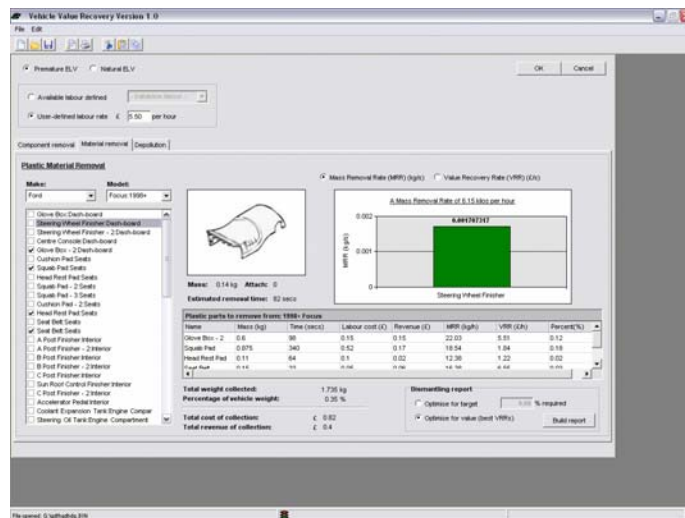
Vehicle Value Recovery Version 1.0

File Edit

Premature ELV Natural ELV

OK Cancel

Available labour defined

User-defined labour rate £ 5.50 per hour

Component removal Material removal Depollution

Plastic Material Removal

Make: Ford

Model: Focus 1998+

Glove Box Dash-board
Steering Wheel Finisher Dash-board
Steering Wheel Finisher - 2 Dash-board
Centre Console Dash-board
Glove Box - 2 Dash-board
Cushion Pad Seats
Squab Pad Seats
Head Rest Pad Seats
Squab Pad - 2 Seats
Squab Pad - 3 Seats
Cushion Pad - 2 Seats
Head Rest Pad Seats
Seat Belt Seats
Seat Belt Seats
A Post Finisher Interior
A Post Finisher - 2 Interior
B Post Finisher Interior
B Post Finisher - 2 Interior
C Post Finisher Interior
Sun Roof Control Finisher Interior
C Post Finisher - 2 Interior
Accelerator Pedal Interior
Coolant Expansion Tank Engine Compar
Steering Oil Tank Engine Compartment

Mass: 0.14 kg Attach: 0

Estimated removal time: 82 secs

Mass Removal Rate (MRR) (kg/s) Value Recovery Rate (VRR) (£/s)

A Mass Removal Rate of 0.15 kilos per hour

0.002

0.001

0

MRR (kg/s)

0.001707317

Steering Wheel Finisher

Plastic parts to remove from 1998+ Focus

| Name | Mass (kg) | Time (secs) | Labour cost (£) | Revenue (£) | MRR (kg/h) | VRR (£/h) | Percent(%) |
|---|---|---|---|---|---|---|---|
| Glove Box - 2 | 0.6 | 98 | 0.15 | 0.15 | 22.03 | 5.51 | 0.12 |
| Squab Pad | 0.875 | 340 | 0.52 | 0.17 | 18.54 | 1.84 | 0.18 |
| Head Rest Pad | 0.11 | 64 | 0.1 | 0.02 | 12.38 | 1.22 | 0.02 |
| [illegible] | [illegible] | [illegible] | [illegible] | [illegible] | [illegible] | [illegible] | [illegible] |

Total weight collected: 1.735 kg

Percentage of vehicle weight: 0.35 %

Total cost of collection: £ 0.82

Total revenue of collection: £ 0.4

Dismantling report

Optimize for target % required

Optimize for value (best VRRs)

Build report

File opened: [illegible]